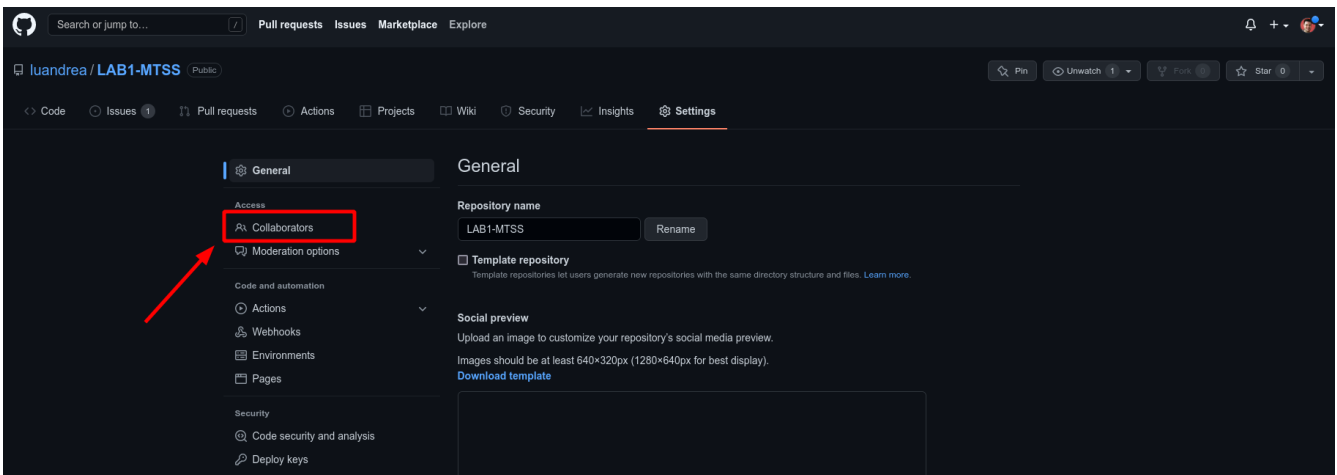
Search or jump to... / Pull requests Issues Marketplace Explore

luandrea / LAB1-MTSS Public

Pin Unwatch 1 Fork 0 Star 0

Code Issues 1 Pull requests Actions Projects Wiki Security Insights Settings

General

Access

Collaborators

Moderation options

Code and automation

Actions

Webhooks

Environments

Pages

Security

Code security and analysis

Deploy keys

General

Repository name

LAB1-MTSS Rename

Template repository

Template repositories let users generate new repositories with the same directory structure and files. Learn more.

Social preview

Upload an image to customize your repository's social media preview.

Images should be at least 640×320px (1280×640px for best display).

Download template